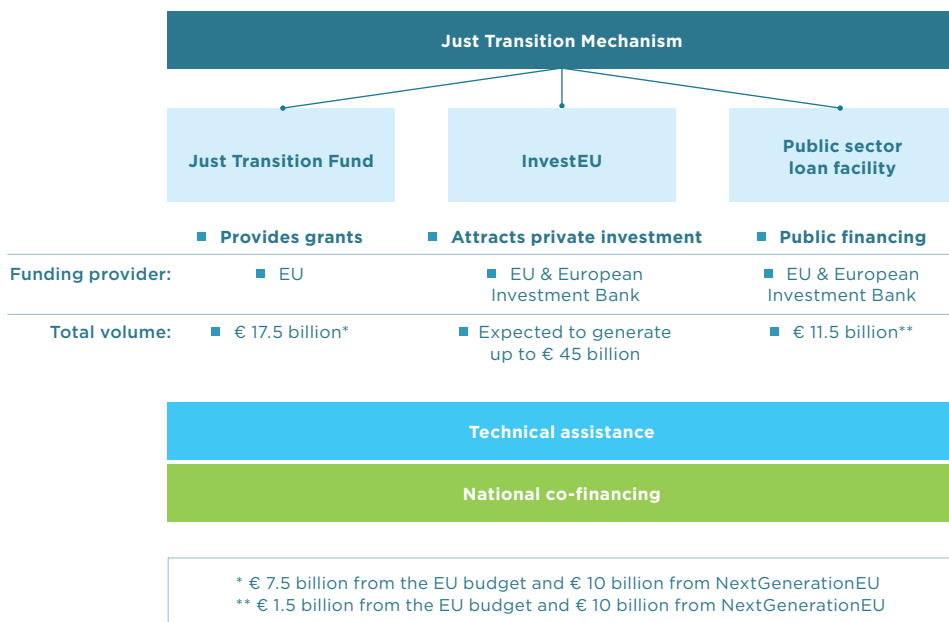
Just Transition Mechanism

Just Transition Fund

InvestEU

Public sector loan facility

Provides grants

Attracts private investment

Public financing

Funding provider:

EU

EU & European Investment Bank

EU & European Investment Bank

Total volume:

€ 17.5 billion*

Expected to generate up to € 45 billion

€ 11.5 billion**

Technical assistance

National co-financing

* € 7.5 billion from the EU budget and € 10 billion from NextGenerationEU
** € 1.5 billion from the EU budget and € 10 billion from NextGenerationEU